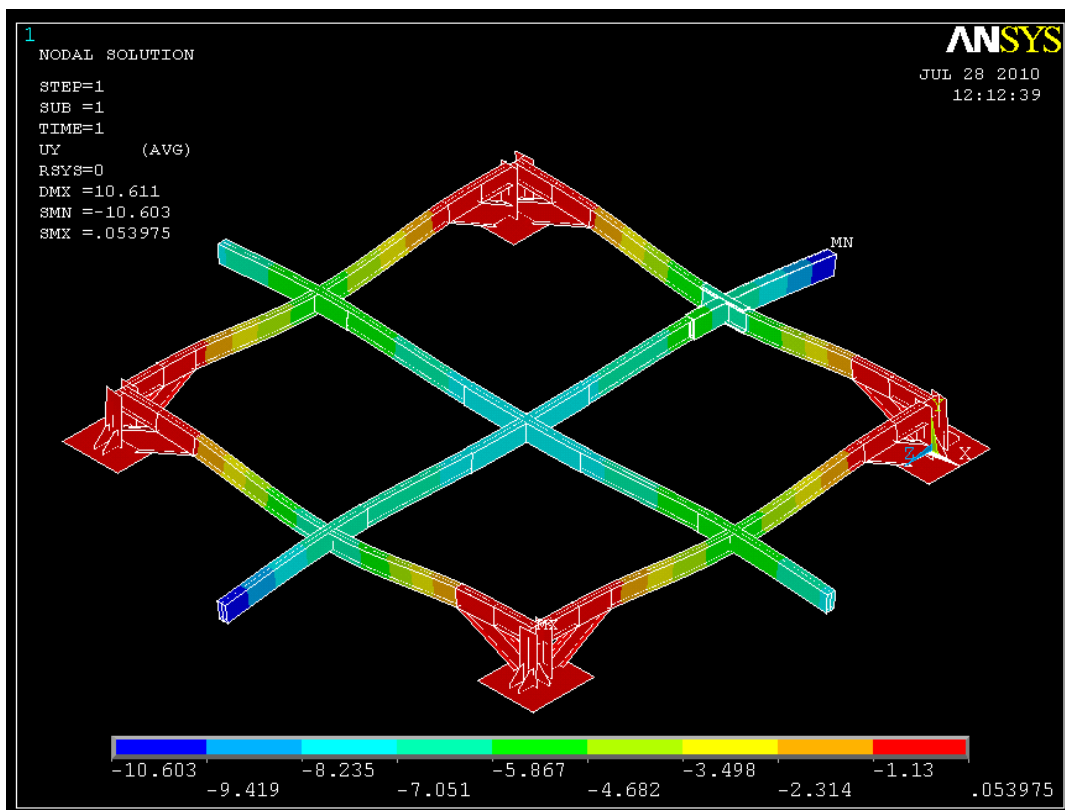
1
NODAL SOLUTION

STEP=1
SUB =1
TIME=1
UY (AVG)
RSYS=0
DMX =10.611
SMN =-10.603
SMX =.053975

ANSYS

JUL 28 2010
12:12:39

MN

MX

Y
Z X

-10.603 -9.419 -8.235 -7.051 -5.867 -4.682 -3.498 -2.314 -1.13 .053975